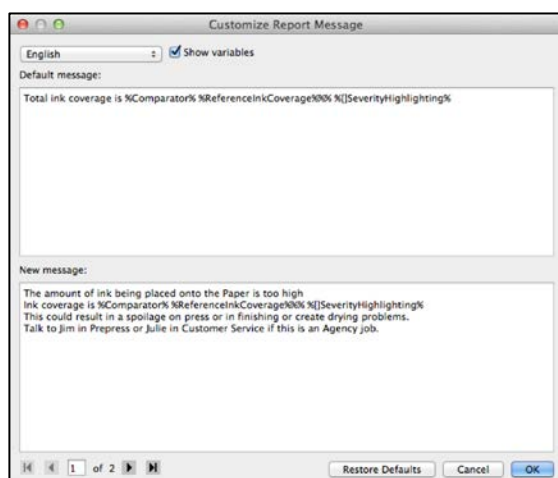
Customize Report Message

English

Show variables

Default message:

Total ink coverage is %Comparator% %ReferenceInkCoverage%%% %[]SeverityHighlighting%

New message:

The amount of ink being placed onto the Paper is too high
Ink coverage is %Comparator% %ReferenceInkCoverage%%% %[]SeverityHighlighting%
This could result in a spoilage on press or in finishing or create drying problems.
Talk to Jim in Prepress or Julie in Customer Service if this is an Agency job.

1 of 2

Restore Defaults

Cancel

OK